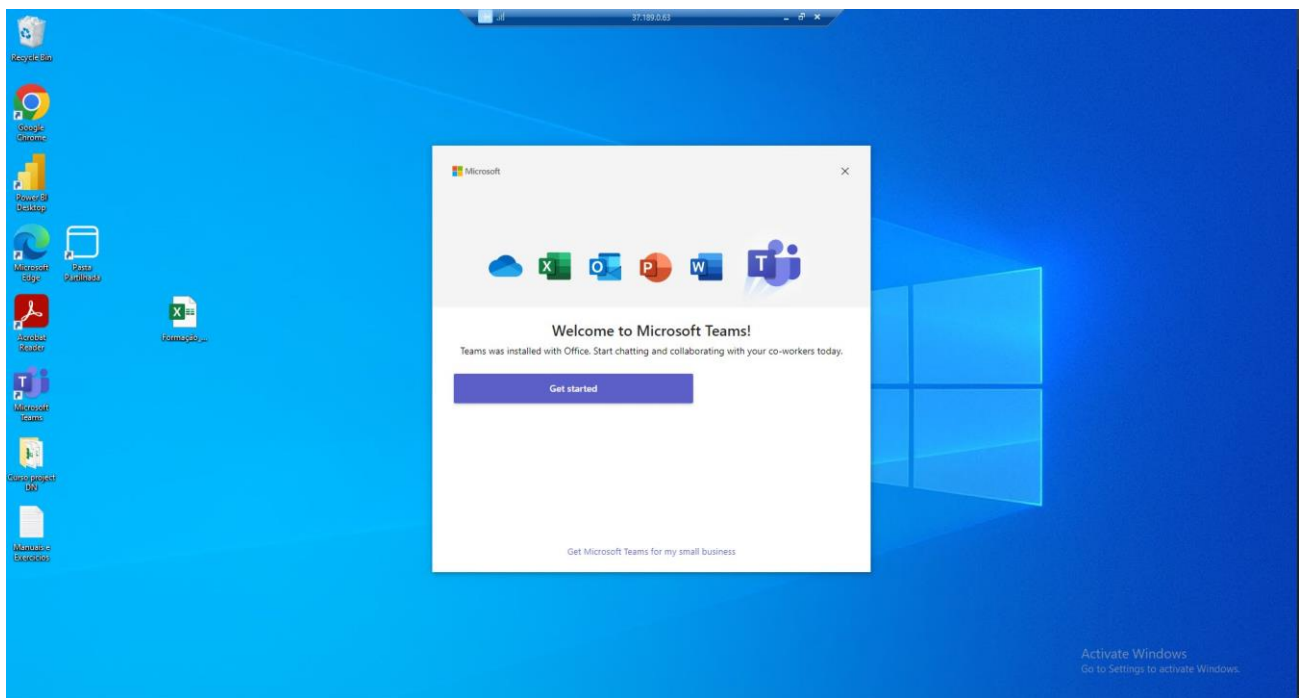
37.189.0.63

Recycle Bin

Google Chrome

Power BI Desktop

Microsoft Edge

Pasta Partilhada

Acrobat Reader

Formação_...

Microsoft Teams

Curso project DN

Manuais e Exercícios

Microsoft

×

Welcome to Microsoft Teams!

Teams was installed with Office. Start chatting and collaborating with your co-workers today.

Get started

Get Microsoft Teams for my small business

Activate Windows
Go to Settings to activate Windows.